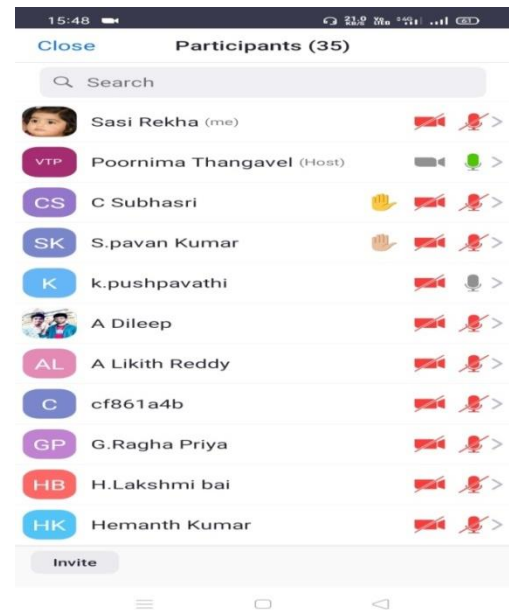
15:48
Close Participants (35)
Search
Sasi Rekha (me)
VTP Poornima Thangavel (Host)
CS C Subhasri
SK S.pavan Kumar
K k.pushpavathi
A Dileep
AL A Likith Reddy
C cf861a4b
GP G.Ragha Priya
HB H.Lakshmi bai
HK Hemanth Kumar
Invite